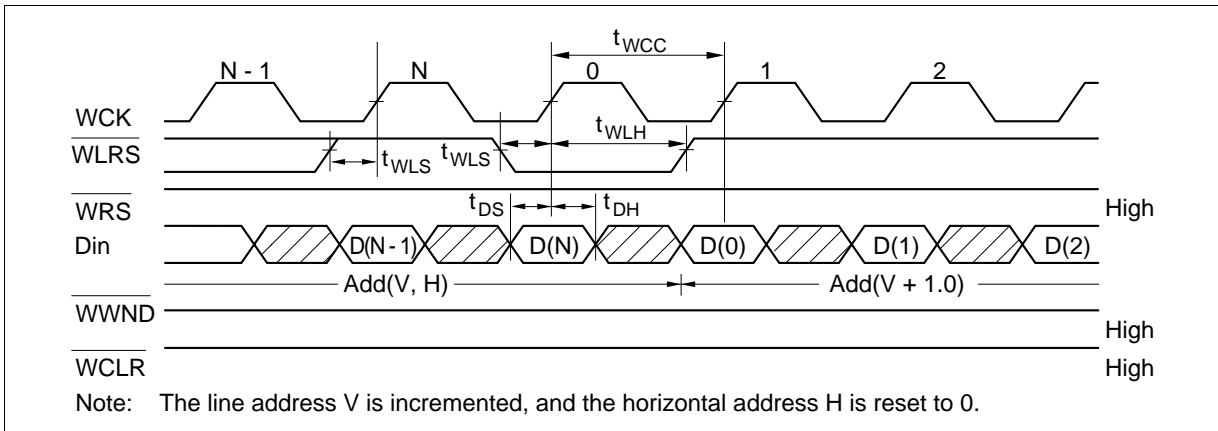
N - 1
N
$t_{WCC}$
0
1
2
WCK
$\overline{WLRS}$
$t_{WLS}$
$t_{WLS}$
$t_{WLH}$
$\overline{WRS}$
$t_{DS}$
$t_{DH}$
High
Din
D(N - 1)
D(N)
D(0)
D(1)
D(2)
Add(V, H)
Add(V + 1.0)
$\overline{WWND}$
High
$\overline{WCLR}$
High
Note: The line address V is incremented, and the horizontal address H is reset to 0.